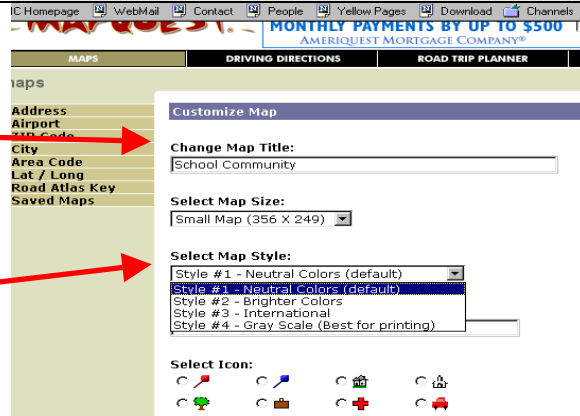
C Homepage WebMail Contact People Yellow Pages Download Channels

MONTHLY PAYMENTS BY UP TO $500
AMERIQUEST MORTGAGE COMPANY®

MAPS DRIVING DIRECTIONS ROAD TRIP PLANNER

aps

Address
Airport
ZIP Code
City
Area Code
Lat / Long
Road Atlas Key
Saved Maps

Customize Map

Change Map Title:
School Community

Select Map Size:
Small Map (356 X 249)

Select Map Style:
Style #1 - Neutral Colors (default)
Style #1 - Neutral Colors (default)
Style #2 - Brighter Colors
Style #3 - International
Style #4 - Gray Scale (Best for printing)

Select Icon: